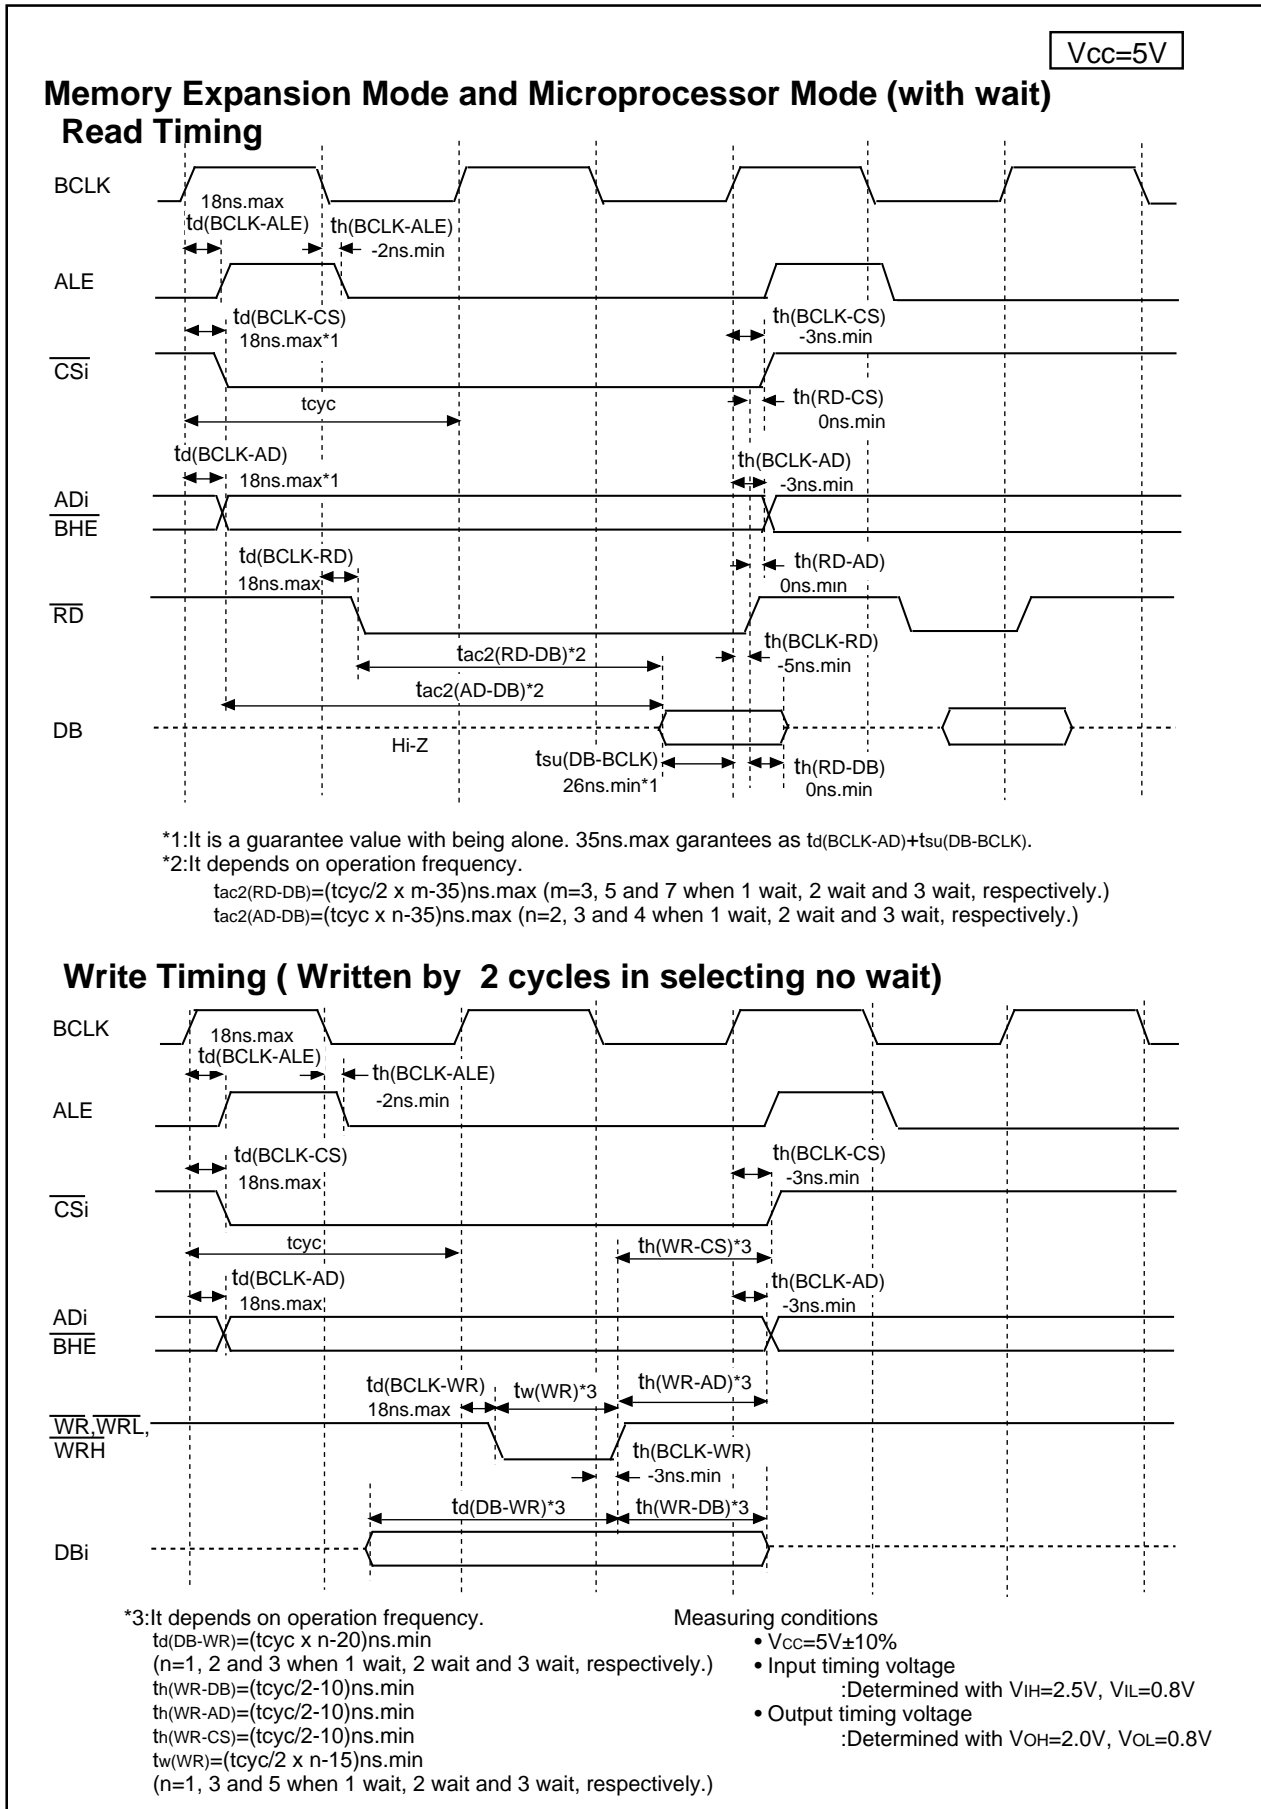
Vcc=5V

Memory Expansion Mode and Microprocessor Mode (with wait)
Read Timing

BCLK
18ns.max
td(BCLK-ALE)
th(BCLK-ALE)
-2ns.min
ALE
td(BCLK-CS)
18ns.max*1
th(BCLK-CS)
-3ns.min
$\overline{CSi}$
th(RD-CS)
0ns.min
tcyc
td(BCLK-AD)
18ns.max*1
th(BCLK-AD)
-3ns.min
ADi
$\overline{BHE}$
td(BCLK-RD)
18ns.max
th(RD-AD)
0ns.min
$\overline{RD}$
th(BCLK-RD)
-5ns.min
tac2(RD-DB)*2
tac2(AD-DB)*2
DB
Hi-Z
tsu(DB-BCLK)
26ns.min*1
th(RD-DB)
0ns.min

*1:It is a guarantee value with being alone. 35ns.max garantees as td(BCLK-AD)+tsu(DB-BCLK).
*2:It depends on operation frequency.
tac2(RD-DB)=(tcyc/2 x m-35)ns.max (m=3, 5 and 7 when 1 wait, 2 wait and 3 wait, respectively.)
tac2(AD-DB)=(tcyc x n-35)ns.max (n=2, 3 and 4 when 1 wait, 2 wait and 3 wait, respectively.)

Write Timing ( Written by 2 cycles in selecting no wait)

BCLK
18ns.max
td(BCLK-ALE)
th(BCLK-ALE)
-2ns.min
ALE
td(BCLK-CS)
18ns.max
th(BCLK-CS)
-3ns.min
$\overline{CSi}$
tcyc
th(WR-CS)*3
td(BCLK-AD)
18ns.max
th(BCLK-AD)
-3ns.min
ADi
$\overline{BHE}$
td(BCLK-WR)
18ns.max
tw(WR)*3
th(WR-AD)*3
$\overline{WR}$,$\overline{WRL}$,
$\overline{WRH}$
th(BCLK-WR)
-3ns.min
td(DB-WR)*3
th(WR-DB)*3
DBi

*3:It depends on operation frequency.
td(DB-WR)=(tcyc x n-20)ns.min
(n=1, 2 and 3 when 1 wait, 2 wait and 3 wait, respectively.)
th(WR-DB)=(tcyc/2-10)ns.min
th(WR-AD)=(tcyc/2-10)ns.min
th(WR-CS)=(tcyc/2-10)ns.min
tw(WR)=(tcyc/2 x n-15)ns.min
(n=1, 3 and 5 when 1 wait, 2 wait and 3 wait, respectively.)

Measuring conditions
• Vcc=5V±10%
• Input timing voltage
:Determined with VIH=2.5V, VIL=0.8V
• Output timing voltage
:Determined with VOH=2.0V, VOL=0.8V